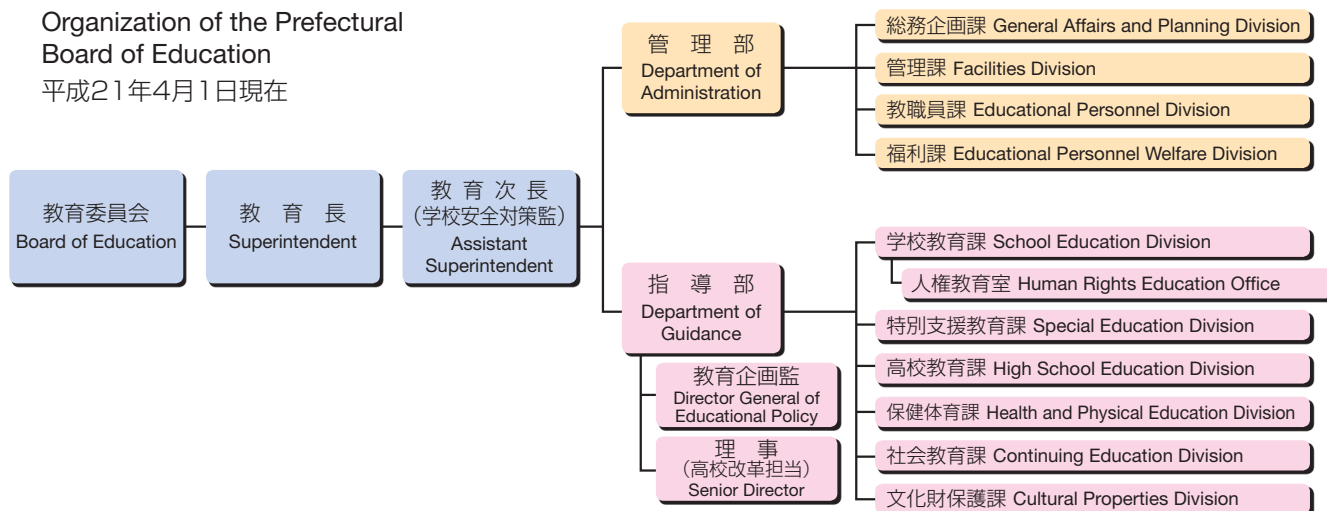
Organization of the Prefectural Board of Education
平成21年4月1日現在

教育委員会
Board of Education

教　育　長
Superintendent

教育次長
（学校安全対策監）
Assistant Superintendent

管　理　部
Department of Administration

総務企画課 General Affairs and Planning Division

管理課 Facilities Division

教職員課 Educational Personnel Division

福利課 Educational Personnel Welfare Division

指　導　部
Department of Guidance

教育企画監
Director General of Educational Policy

理　事
（高校改革担当）
Senior Director

学校教育課 School Education Division

人権教育室 Human Rights Education Office

特別支援教育課 Special Education Division

高校教育課 High School Education Division

保健体育課 Health and Physical Education Division

社会教育課 Continuing Education Division

文化財保護課 Cultural Properties Division